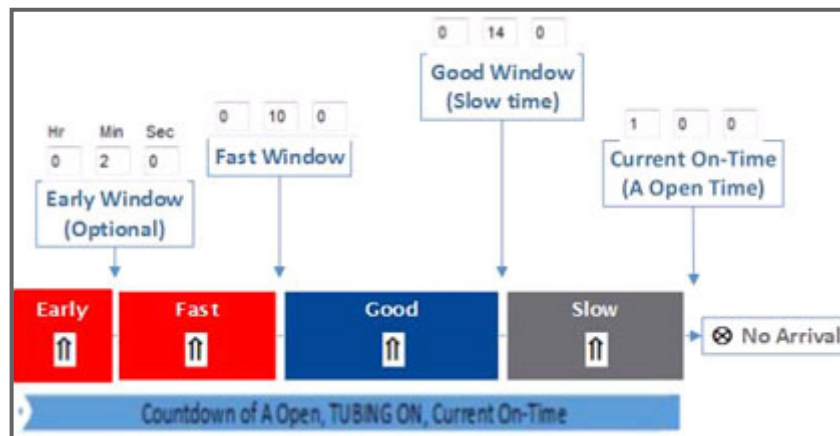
0 14 0

Good Window (Slow time)

0 10 0

Fast Window

Hr Min Sec

0 2 0

Early Window (Optional)

1 0 0

Current On-Time (A Open Time)

Early ⇑

Fast ⇑

Good ⇑

Slow ⇑

⊗ No Arrival

Countdown of A Open, TUBING ON, Current On-Time